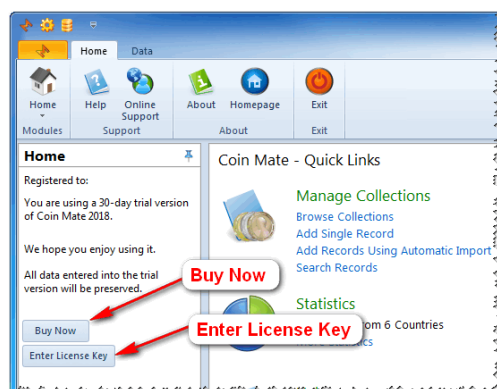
Home
Data
Home
Help
Online Support
About
Homepage
Exit
Modules
Support
About
Exit
Home
Registered to:
You are using a 30-day trial version of Coin Mate 2018.
We hope you enjoy using it.
All data entered into the trial version will be preserved.
Buy Now
Enter License Key
Buy Now
Enter License Key
Coin Mate - Quick Links
Manage Collections
Browse Collections
Add Single Record
Add Records Using Automatic Import
Search Records
Statistics
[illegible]om 6 Countries
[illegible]cs